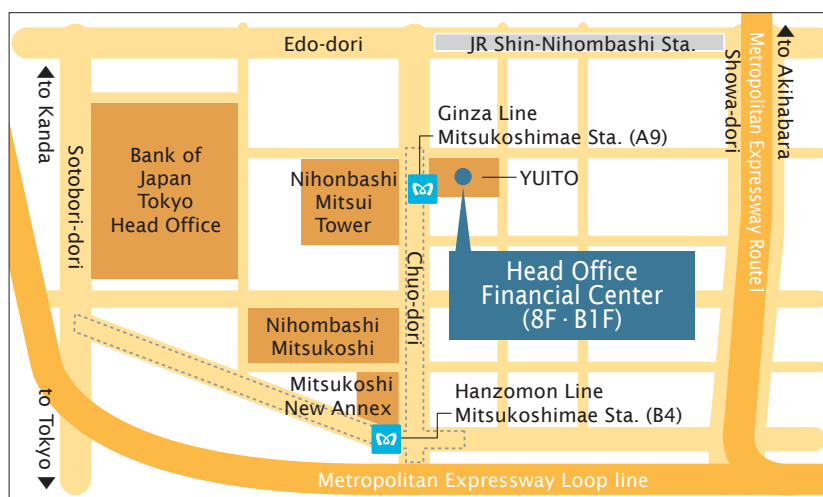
Edo-dori

JR Shin-Nihombashi Sta.

to Akihabara

Metropolitan Expressway Route1

Showa-dori

to Kanda

Sotobori-dori

Bank of Japan Tokyo Head Office

Ginza Line
Mitsukoshimae Sta. (A9)

Nihonbashi Mitsui Tower

YUITO

Chuo-dori

Head Office
Financial Center
(8F · B1F)

Nihombashi Mitsukoshi

Mitsukoshi New Annex

Hanzomon Line
Mitsukoshimae Sta. (B4)

to Tokyo

Metropolitan Expressway Loop line